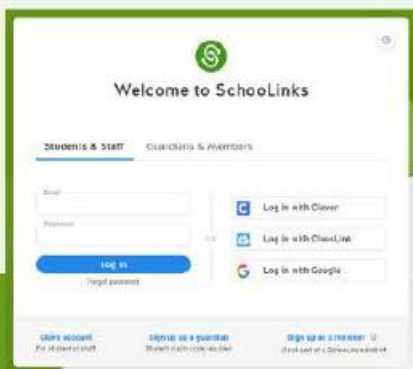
Welcome to SchooLinks

Students & Staff
Guardians & Members

Email
Password
Log in
Forgot password

or

Log in with Clever
Log in with ClassLink
Log in with Google

Claim account
For students or staff

Sign up as a guardian
Student claim code needed

Sign up as a member
Not part of a SchooLinks district